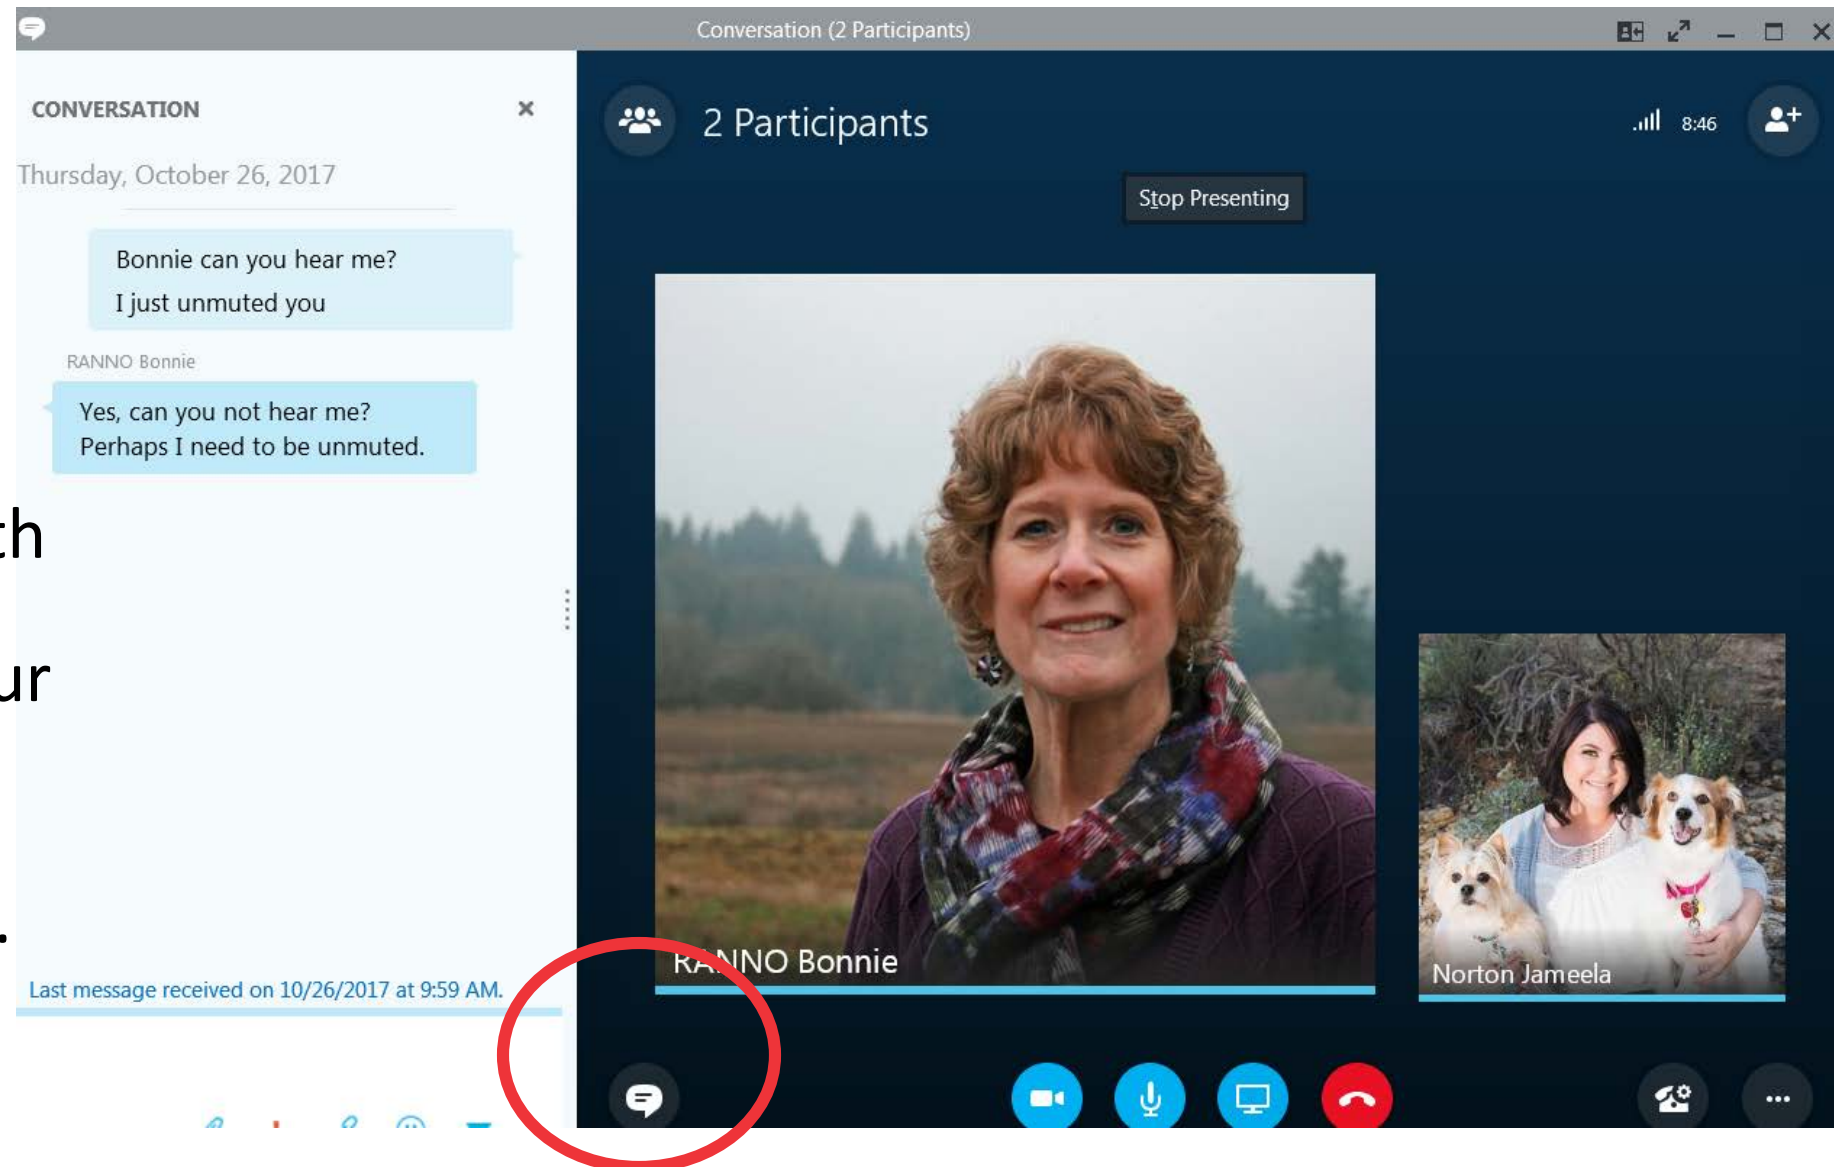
Conversation (2 Participants)

CONVERSATION ×

Thursday, October 26, 2017

Bonnie can you hear me?
I just unmuted you

RANNO Bonnie

Yes, can you not hear me?
Perhaps I need to be unmuted.

th

ur

.

Last message received on 10/26/2017 at 9:59 AM.

2 Participants

8:46

Stop Presenting

RANNO Bonnie

Norton Jameela